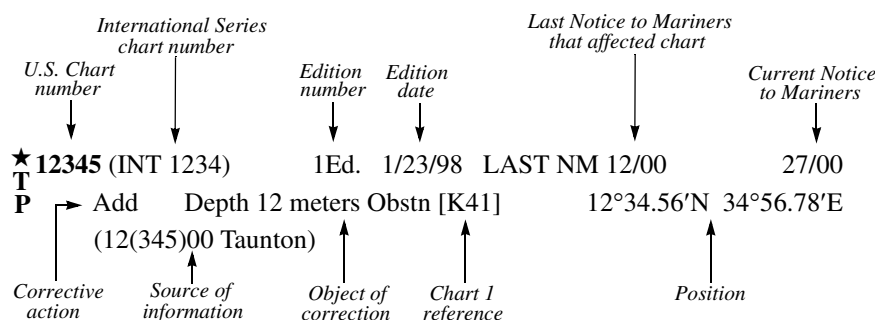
International Series chart number

Last Notice to Mariners that affected chart

U.S. Chart number

Edition number

Edition date

Current Notice to Mariners

★ T P **12345** (INT 1234) 1Ed. 1/23/98 LAST NM 12/00 27/00

Add Depth 12 meters Obstn [K41] 12°34.56′N 34°56.78′E

(12(345)00 Taunton)

Corrective action

Source of information

Object of correction

Chart 1 reference

Position